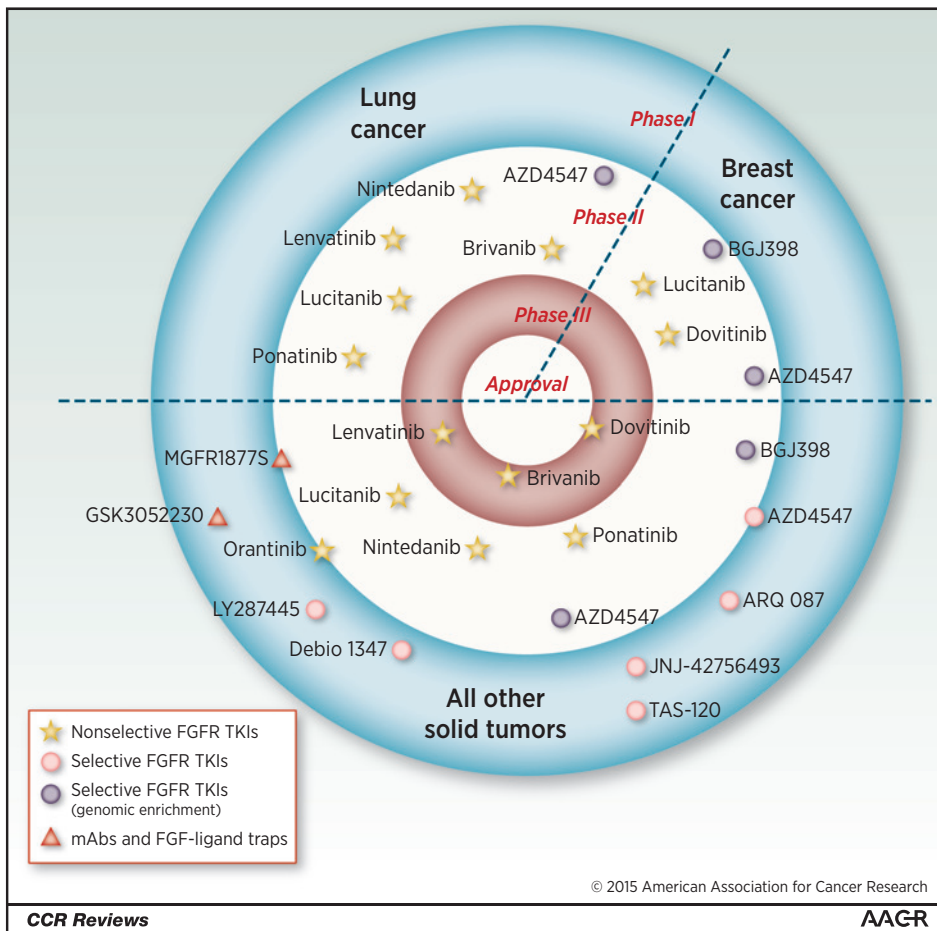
Lung cancer

Phase I

Breast cancer

AZD4547

Nintedanib

Phase II

Lenvatinib

Brivanib

BGJ398

Lucitanib

Lucitanib

Phase III

Dovitinib

Ponatinib

AZD4547

Approval

Lenvatinib

Dovitinib

MGFR1877S

BGJ398

Brivanib

Lucitanib

GSK3052230

AZD4547

Ponatinib

Orantinib

Nintedanib

LY287445

ARQ 087

AZD4547

Debio 1347

JNJ-42756493

All other solid tumors

TAS-120

Nonselective FGFR TKIs
Selective FGFR TKIs
Selective FGFR TKIs (genomic enrichment)
mAbs and FGF-ligand traps

© 2015 American Association for Cancer Research

CCR Reviews

AACR